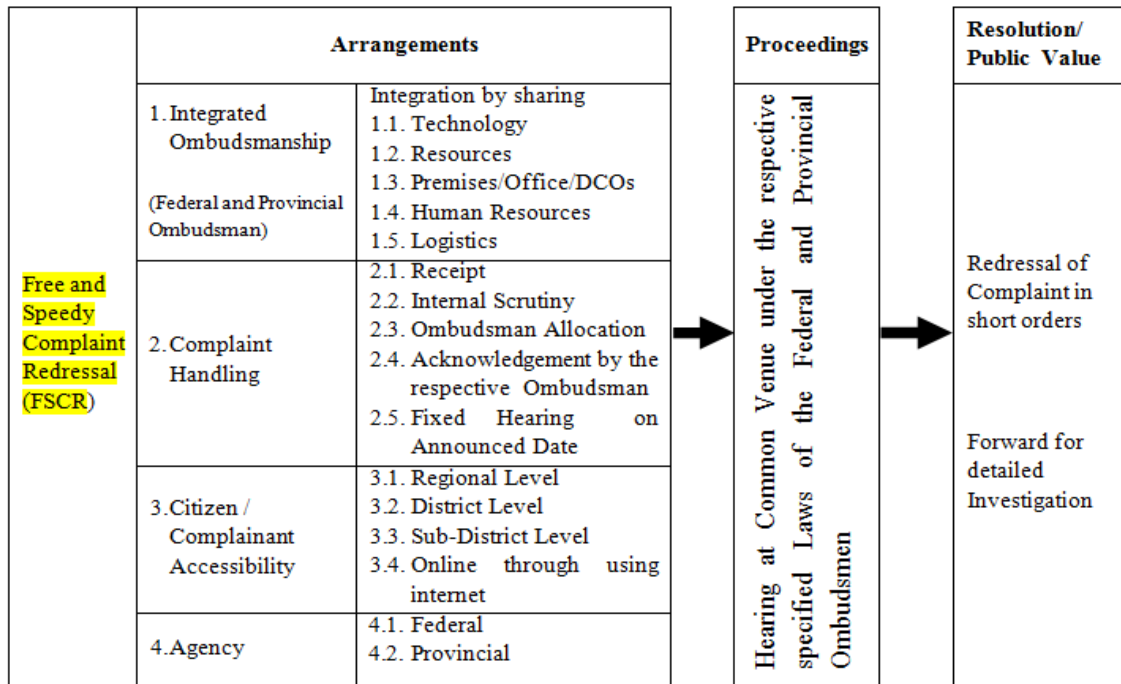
Free and Speedy Complaint Redressal (FSCR)

| Arrangements | |
|---|---|
| 1. Integrated Ombudsmanship (Federal and Provincial Ombudsman) | Integration by sharing 1.1. Technology 1.2. Resources 1.3. Premises/Office/DCOs 1.4. Human Resources 1.5. Logistics |
| 2. Complaint Handling | 2.1. Receipt 2.2. Internal Scrutiny 2.3. Ombudsman Allocation 2.4. Acknowledgement by the respective Ombudsman 2.5. Fixed Hearing on Announced Date |
| 3. Citizen / Complainant Accessibility | 3.1. Regional Level 3.2. District Level 3.3. Sub-District Level 3.4. Online through using internet |
| 4. Agency | 4.1. Federal 4.2. Provincial |

Proceedings

Hearing at Common Venue under the respective specified Laws of the Federal and Provincial Ombudsmen

Resolution/ Public Value

Redressal of Complaint in short orders

Forward for detailed Investigation